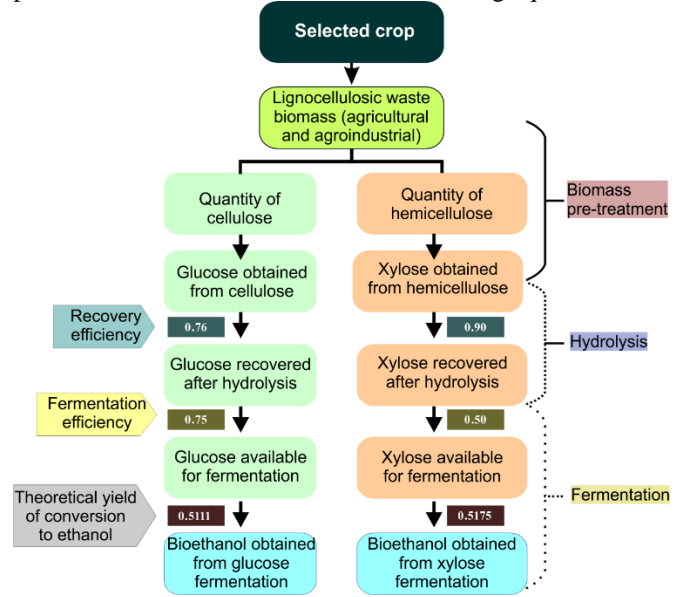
Selected crop

Lignocellulosic waste biomass (agricultural and agroindustrial)

Quantity of cellulose

Quantity of hemicellulose

Biomass pre-treatment

Glucose obtained from cellulose

Xylose obtained from hemicellulose

Recovery efficiency

0.76

0.90

Hydrolysis

Glucose recovered after hydrolysis

Xylose recovered after hydrolysis

Fermentation efficiency

0.75

0.50

Glucose available for fermentation

Xylose available for fermentation

Fermentation

Theoretical yield of conversion to ethanol

0.5111

0.5175

Bioethanol obtained from glucose fermentation

Bioethanol obtained from xylose fermentation